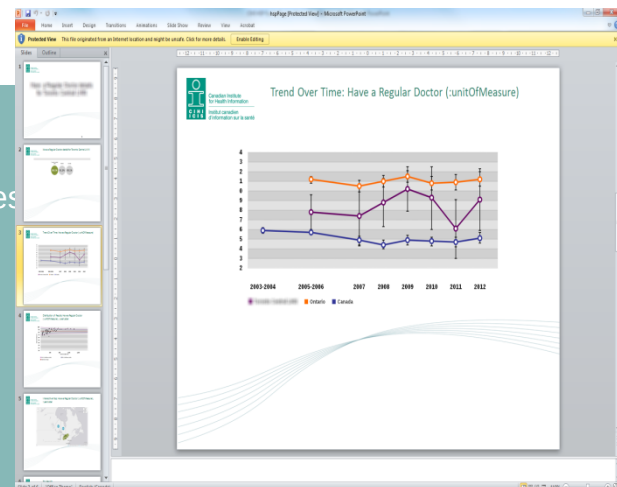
HspPage [Protected View] - Microsoft PowerPoint

File Home Insert Design Transitions Animations Slide Show Review View Acrobat

Protected View This file originated from an Internet location and might be unsafe. Click for more details. Enable Editing

Slides Outline

1

2

3

4

5

es

Canadian Institute for Health Information
Institut canadien d'information sur la santé
CIHI ICIS

Trend Over Time: Have a Regular Doctor (:unitOfMeasure)

4
3
2
1
0
9
8
7
6
5
4
3
2

2003-2004 2005-2006 2007 2008 2009 2010 2011 2012

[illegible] Ontario Canada